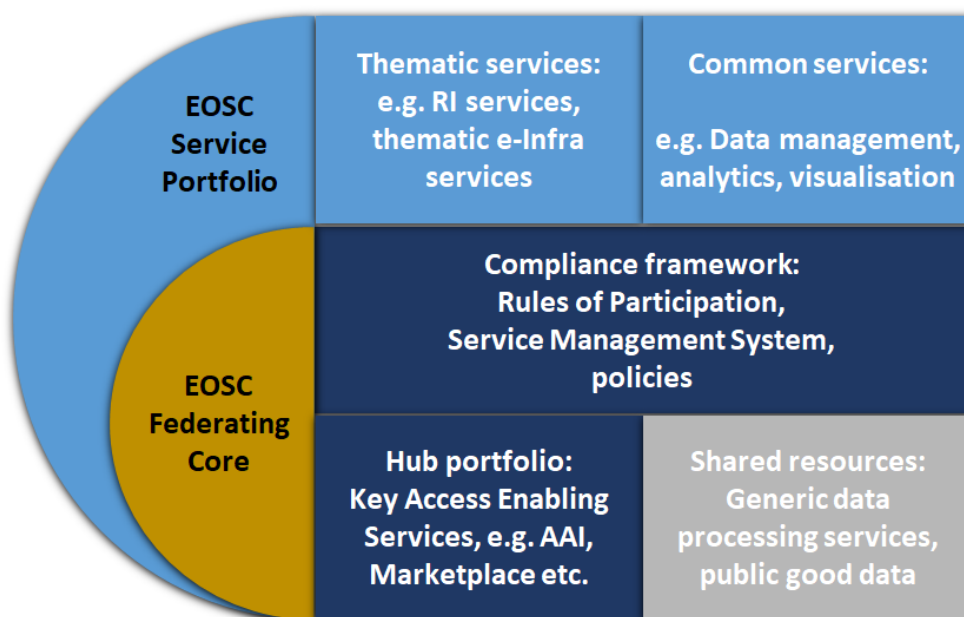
EOSC Service Portfolio

Thematic services: e.g. RI services, thematic e-Infra services

Common services:

e.g. Data management, analytics, visualisation

EOSC Federating Core

Compliance framework: Rules of Participation, Service Management System, policies

Hub portfolio: Key Access Enabling Services, e.g. AAI, Marketplace etc.

Shared resources: Generic data processing services, public good data